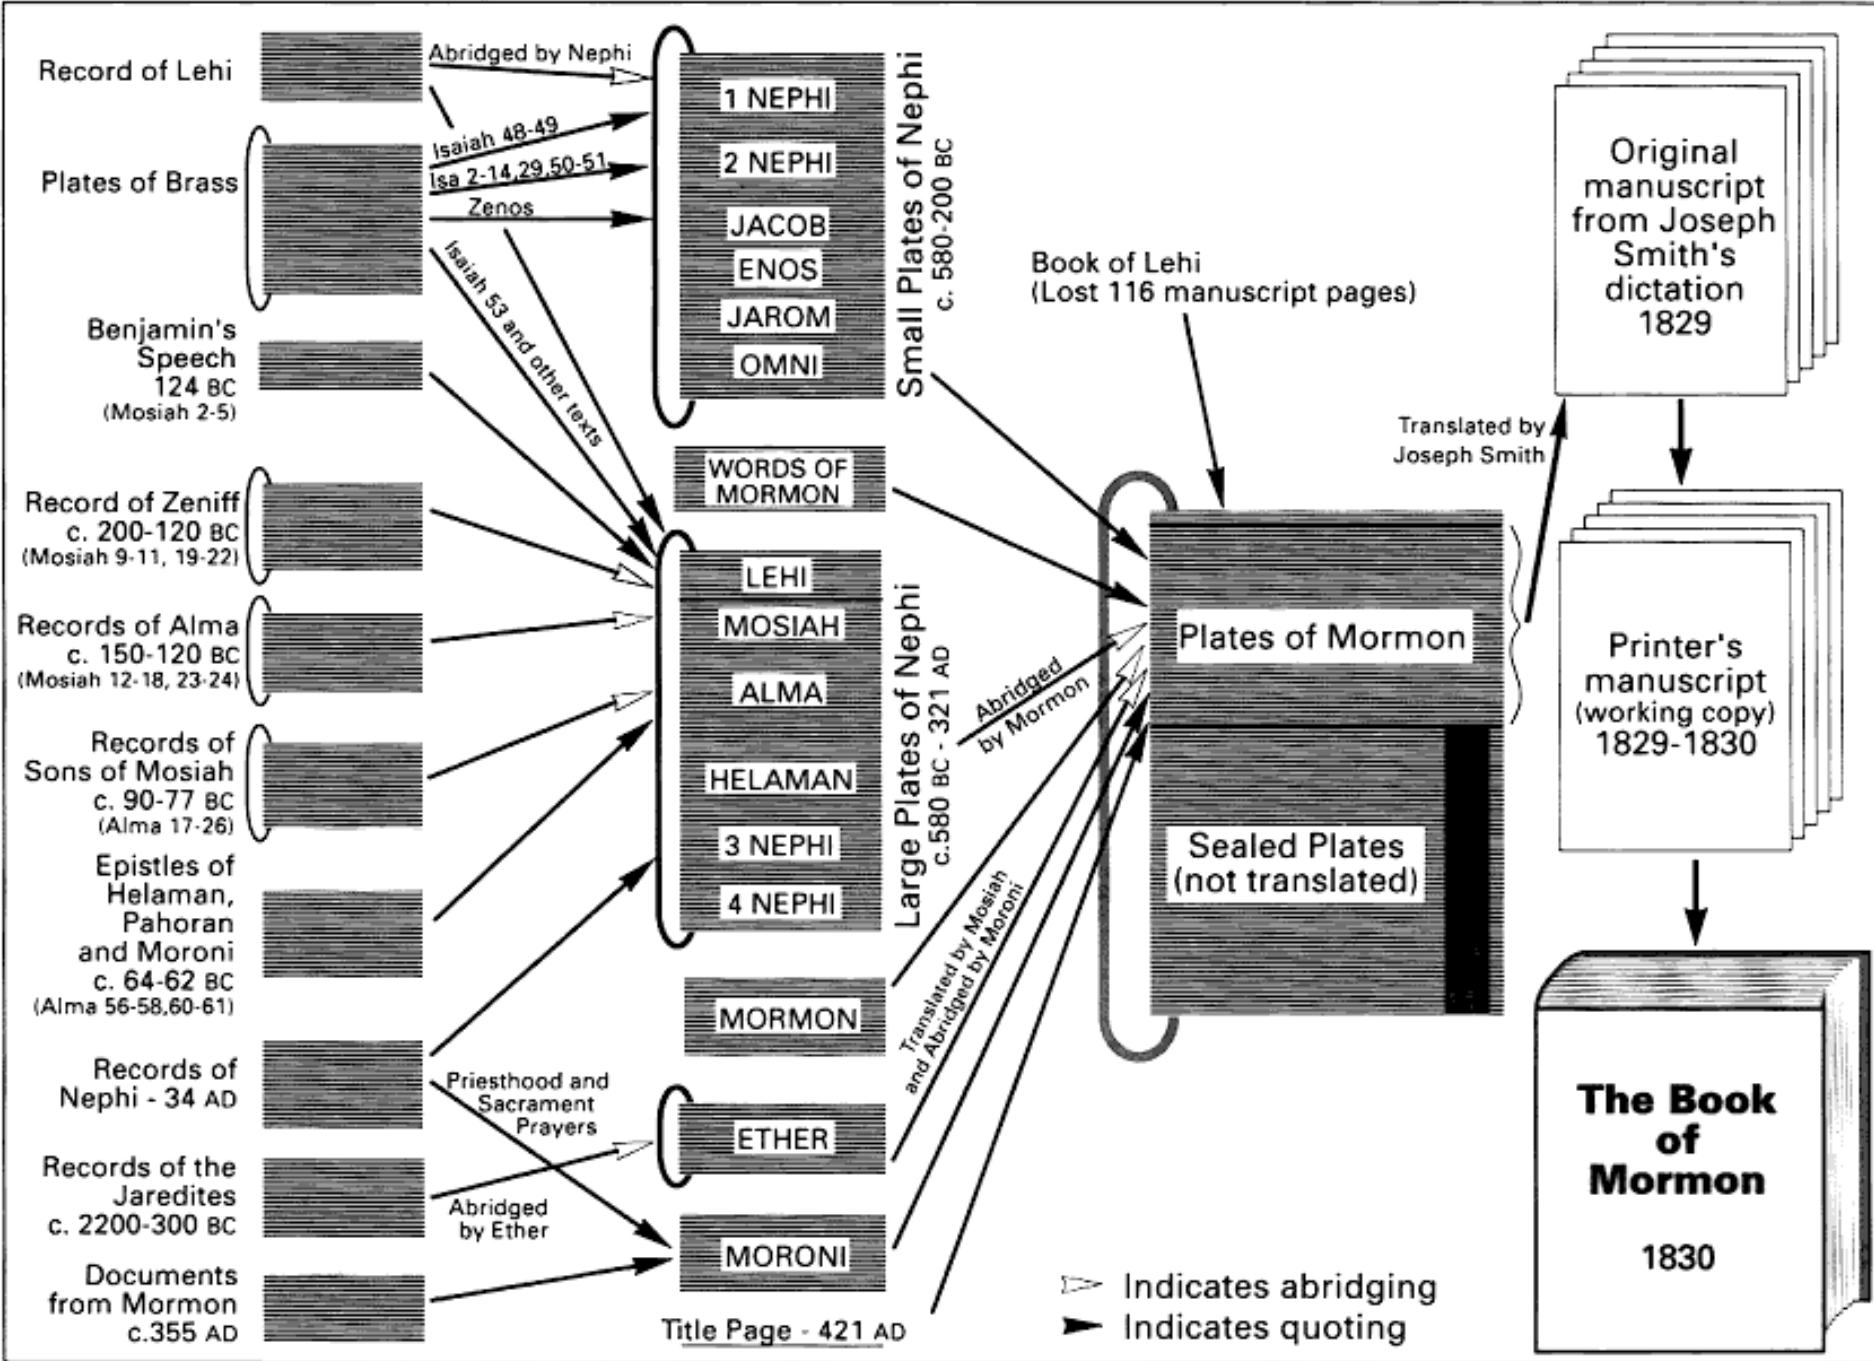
Record of Lehi

Abridged by Nephi

Plates of Brass

Isaiah 48-49

Isa 2-14,29,50-51

Zenos

Isaiah 53 and other texts

Benjamin's Speech 124 BC (Mosiah 2-5)

1 NEPHI

2 NEPHI

JACOB

ENOS

JAROM

OMNI

Small Plates of Nephi c. 580-200 BC

WORDS OF MORMON

Record of Zeniff c. 200-120 BC (Mosiah 9-11, 19-22)

Records of Alma c. 150-120 BC (Mosiah 12-18, 23-24)

Records of Sons of Mosiah c. 90-77 BC (Alma 17-26)

Epistles of Helaman, Pahoran and Moroni c. 64-62 BC (Alma 56-58,60-61)

Records of Nephi - 34 AD

Records of the Jaredites c. 2200-300 BC

Documents from Mormon c.355 AD

LEHI

MOSIAH

ALMA

HELAMAN

3 NEPHI

4 NEPHI

Large Plates of Nephi c.580 BC - 321 AD

MORMON

Priesthood and Sacrament Prayers

ETHER

Abridged by Ether

MORONI

Title Page - 421 AD

Abridged by Mormon

Translated by Mosiah and Abridged by Moroni

Book of Lehi (Lost 116 manuscript pages)

Plates of Mormon

Sealed Plates (not translated)

Translated by Joseph Smith

Original manuscript from Joseph Smith's dictation 1829

Printer's manuscript (working copy) 1829-1830

The Book of Mormon

1830

Indicates abridging

Indicates quoting